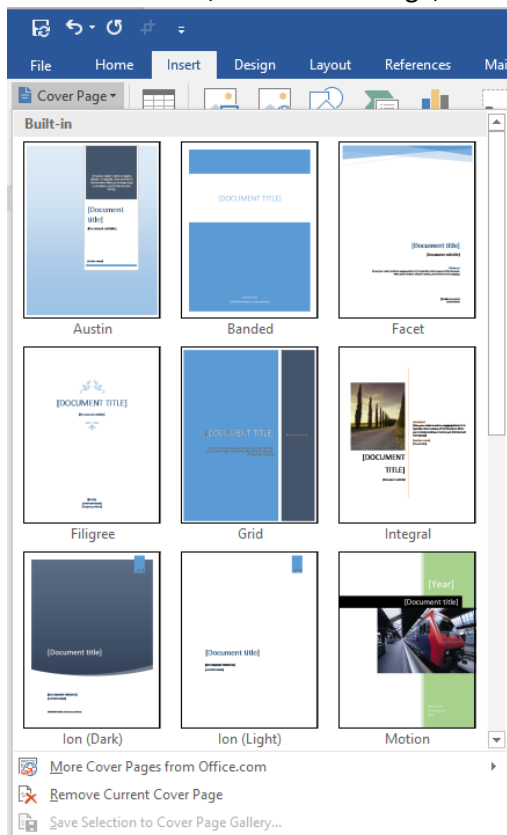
File Home Insert Design Layout References Mai

Cover Page

Built-in

[Document title]
[Document subtitle]

Austin

[DOCUMENT TITLE]

Banded

[Document title]
[Document subtitle]

Facet

[DOCUMENT TITLE]

Filigree

[DOCUMENT TITLE]

Grid

[DOCUMENT TITLE]

Integral

[Document title]

Ion (Dark)

[Document title]

Ion (Light)

[Year]
[Document title]

Motion

More Cover Pages from Office.com

Remove Current Cover Page

Save Selection to Cover Page Gallery...